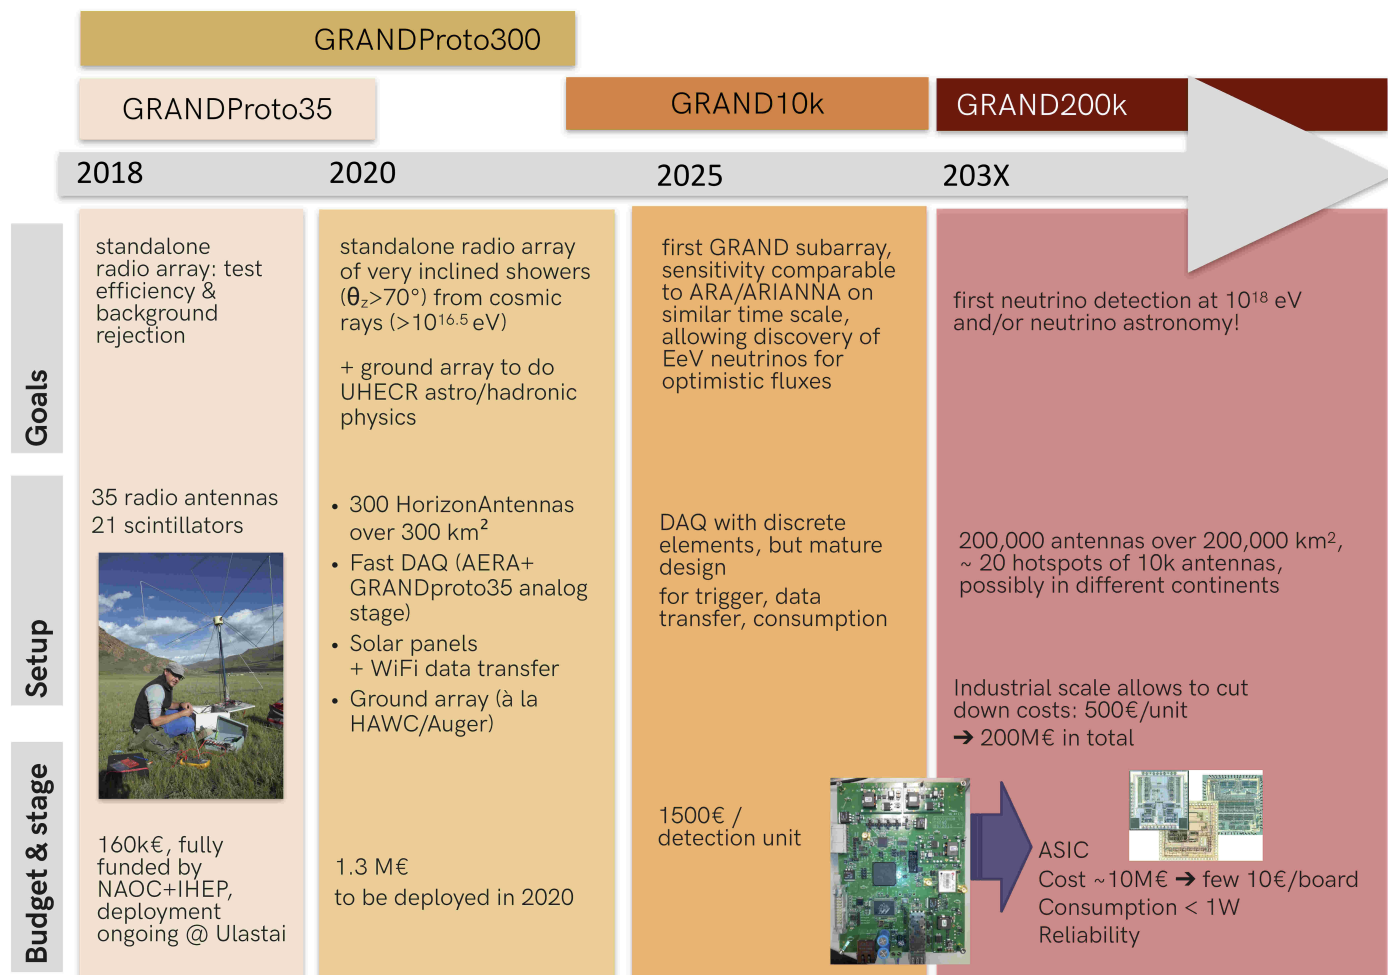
GRANDProto300

GRANDProto35

GRAND10k

GRAND200k

2018

2020

2025

203X

Goals

standalone radio array: test efficiency & background rejection

standalone radio array of very inclined showers ($θ_z$>70°) from cosmic rays (>$10^{16.5}$ eV)

+ ground array to do UHECR astro/hadronic physics

first GRAND subarray, sensitivity comparable to ARA/ARIANNA on similar time scale, allowing discovery of EeV neutrinos for optimistic fluxes

first neutrino detection at $10^{18}$ eV and/or neutrino astronomy!

Setup

35 radio antennas
21 scintillators

• 300 HorizonAntennas over 300 km$^2$
• Fast DAQ (AERA+ GRANDproto35 analog stage)
• Solar panels + WiFi data transfer
• Ground array (à la HAWC/Auger)

DAQ with discrete elements, but mature design

for trigger, data transfer, consumption

200,000 antennas over 200,000 km$^2$, ~ 20 hotspots of 10k antennas, possibly in different continents

Industrial scale allows to cut down costs: 500€/unit
➔ 200M€ in total

Budget & stage

160k€, fully funded by NAOC+IHEP, deployment ongoing @ Ulastai

1.3 M€
to be deployed in 2020

1500€ / detection unit

ASIC
Cost ~10M€ ➔ few 10€/board
Consumption < 1W
Reliability